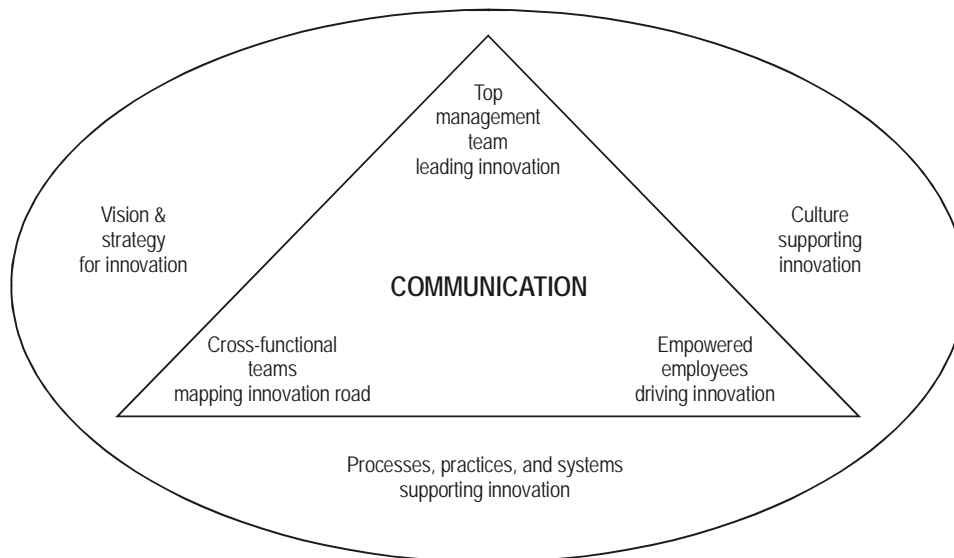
Top management team leading innovation

Vision & strategy for innovation

Culture supporting innovation

COMMUNICATION

Cross-functional teams mapping innovation road

Empowered employees driving innovation

Processes, practices, and systems supporting innovation